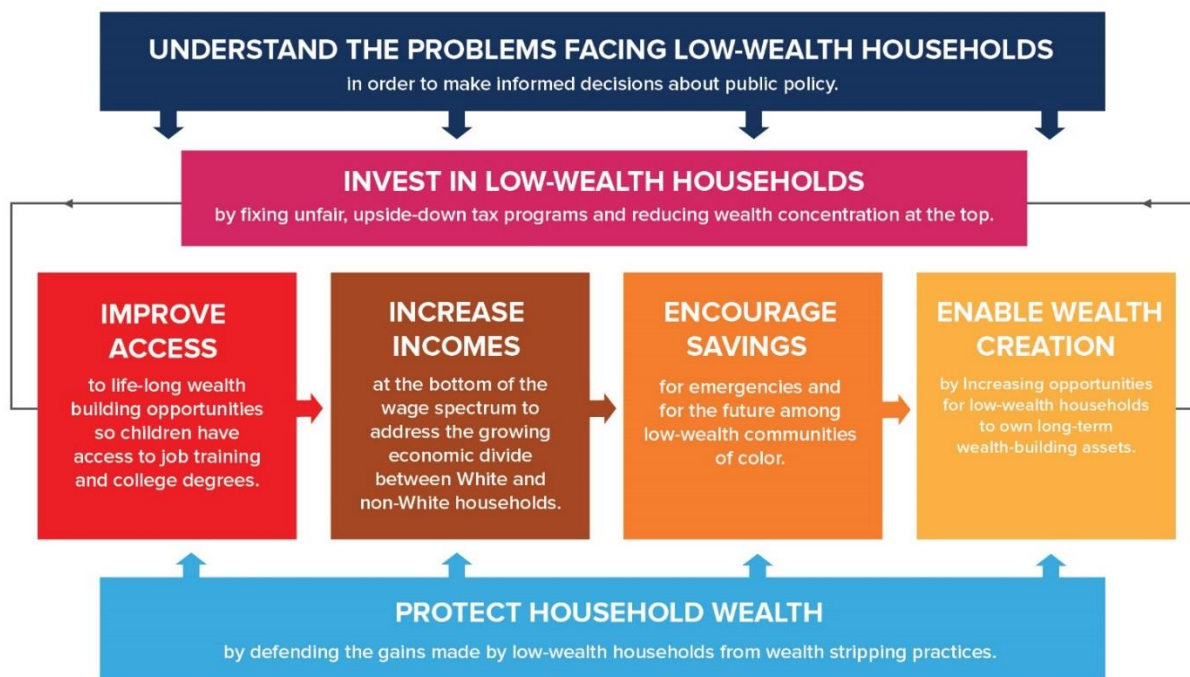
UNDERSTAND THE PROBLEMS FACING LOW-WEALTH HOUSEHOLDS
in order to make informed decisions about public policy.

INVEST IN LOW-WEALTH HOUSEHOLDS
by fixing unfair, upside-down tax programs and reducing wealth concentration at the top.

IMPROVE ACCESS
to life-long wealth building opportunities so children have access to job training and college degrees.

INCREASE INCOMES
at the bottom of the wage spectrum to address the growing economic divide between White and non-White households.

ENCOURAGE SAVINGS
for emergencies and for the future among low-wealth communities of color.

ENABLE WEALTH CREATION
by Increasing opportunities for low-wealth households to own long-term wealth-building assets.

PROTECT HOUSEHOLD WEALTH
by defending the gains made by low-wealth households from wealth stripping practices.